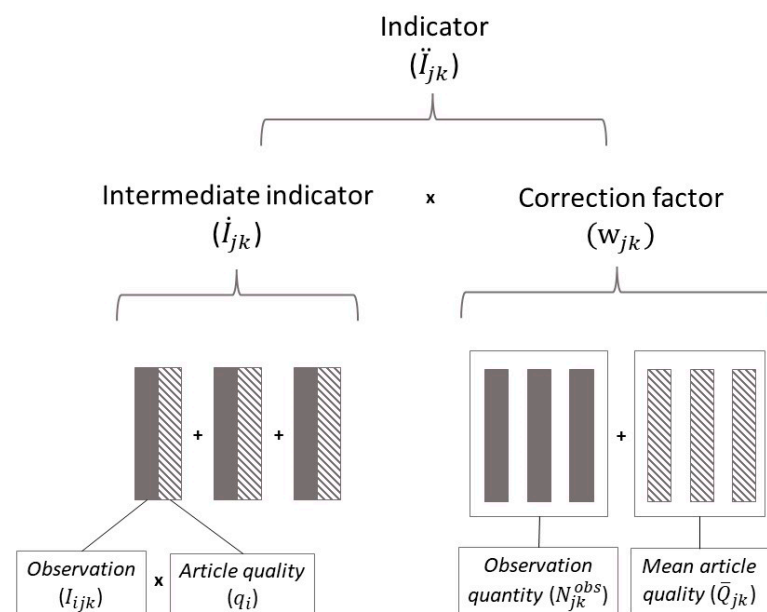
Indicator
$(\ddot{I}_{jk})$

Intermediate indicator
$(\dot{I}_{jk})$

x

Correction factor
$(\mathrm{w}_{jk})$

+

+

+

*Observation* $(I_{ijk})$

x

*Article quality* $(q_i)$

*Observation quantity* $(N_{jk}^{obs})$

*Mean article quality* $(\bar{Q}_{jk})$